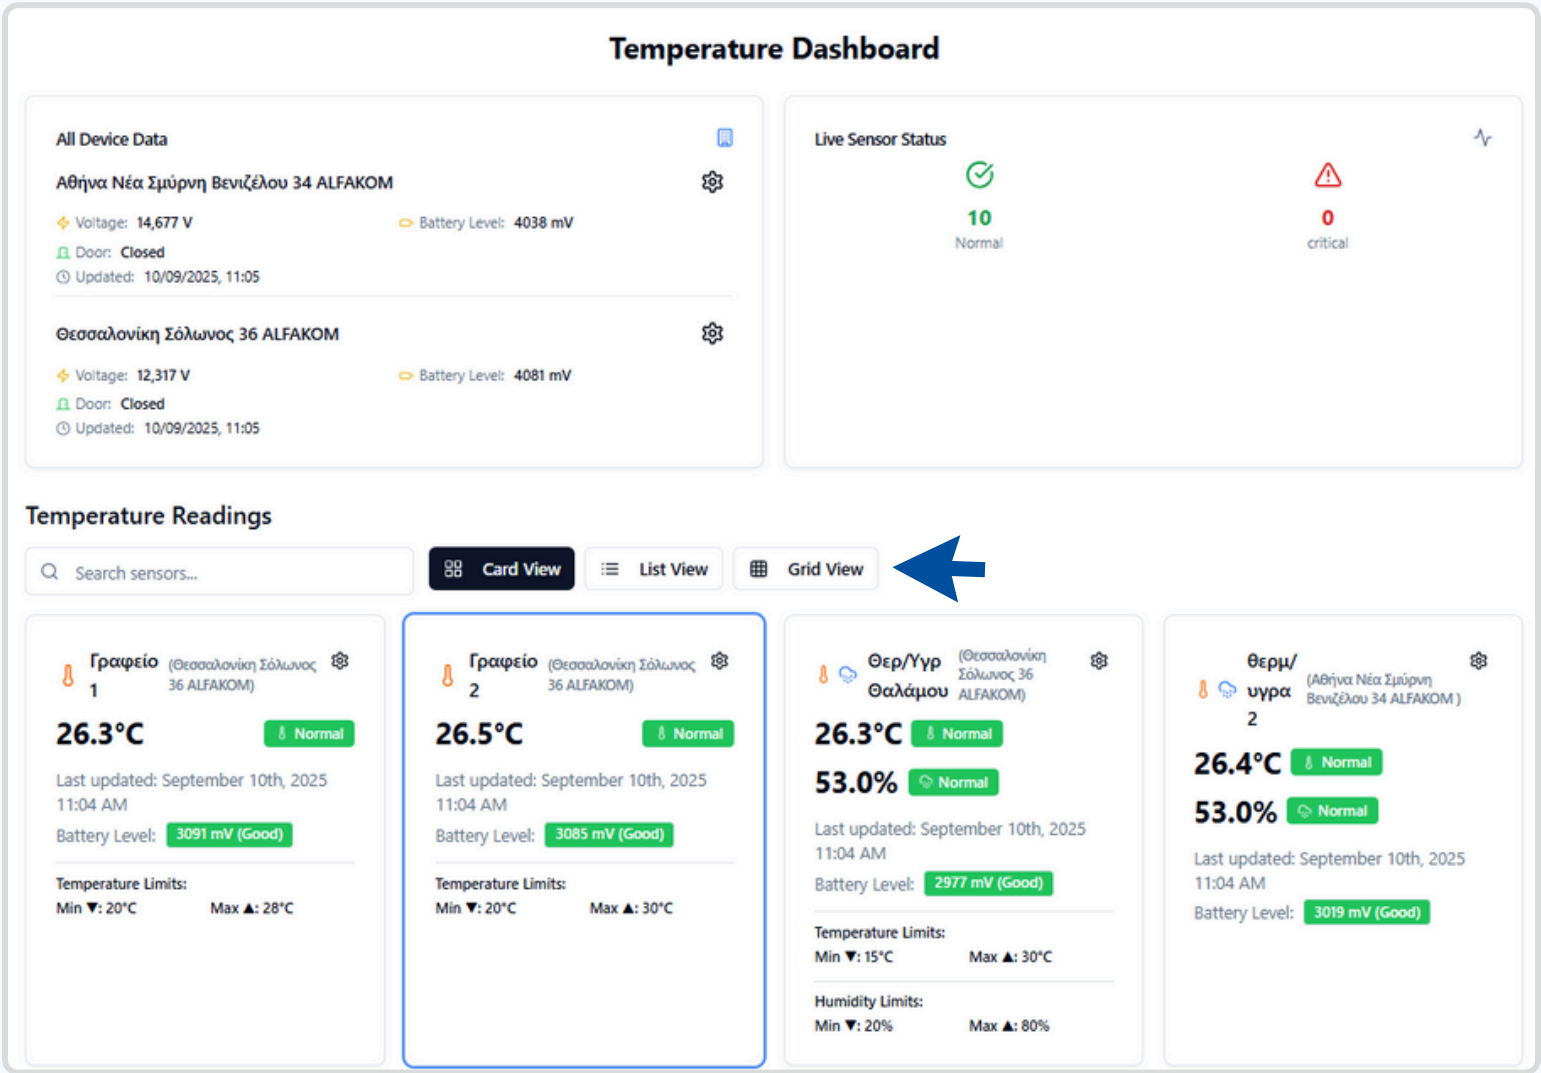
Temperature Dashboard

All Device Data

Αθήνα Νέα Σμύρνη Βενιζέλου 34 ALFAKOM

Voltage: 14,677 V
Battery Level: 4038 mV
Door: Closed
Updated: 10/09/2025, 11:05

Θεσσαλονίκη Σόλωνος 36 ALFAKOM

Voltage: 12,317 V
Battery Level: 4081 mV
Door: Closed
Updated: 10/09/2025, 11:05

Live Sensor Status

10
Normal

0
critical

Temperature Readings

Search sensors...

Card View
List View
Grid View

Γραφείο 1 (Θεσσαλονίκη Σόλωνος 36 ALFAKOM)
26.3°C Normal
Last updated: September 10th, 2025 11:04 AM
Battery Level: 3091 mV (Good)
Temperature Limits:
Min ▼: 20°C Max ▲: 28°C

Γραφείο 2 (Θεσσαλονίκη Σόλωνος 36 ALFAKOM)
26.5°C Normal
Last updated: September 10th, 2025 11:04 AM
Battery Level: 3085 mV (Good)
Temperature Limits:
Min ▼: 20°C Max ▲: 30°C

Θερ/Υγρ Θαλάμου (Θεσσαλονίκη Σόλωνος 36 ALFAKOM)
26.3°C Normal
53.0% Normal
Last updated: September 10th, 2025 11:04 AM
Battery Level: 2977 mV (Good)
Temperature Limits:
Min ▼: 15°C Max ▲: 30°C
Humidity Limits:
Min ▼: 20% Max ▲: 80%

θερμ/υγρα 2 (Αθήνα Νέα Σμύρνη Βενιζέλου 34 ALFAKOM )
26.4°C Normal
53.0% Normal
Last updated: September 10th, 2025 11:04 AM
Battery Level: 3019 mV (Good)